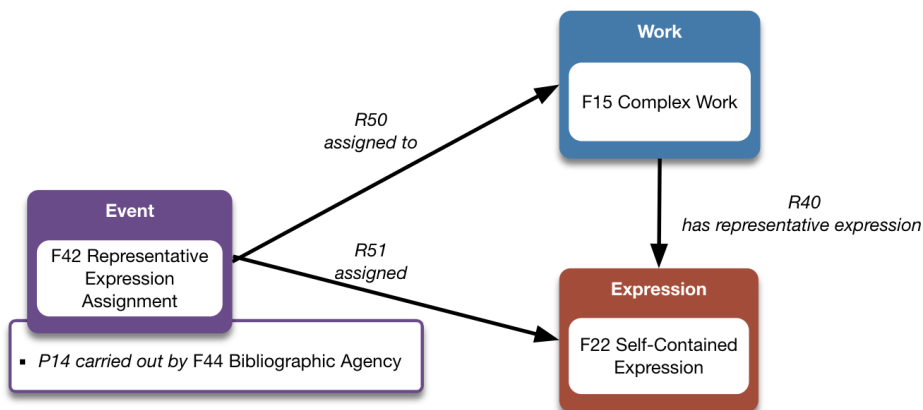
Work

F15 Complex Work

R50
assigned to

R40
has representative expression

Event

F42 Representative Expression Assignment

R51
assigned

Expression

F22 Self-Contained Expression

▪ P14 carried out by F44 Bibliographic Agency